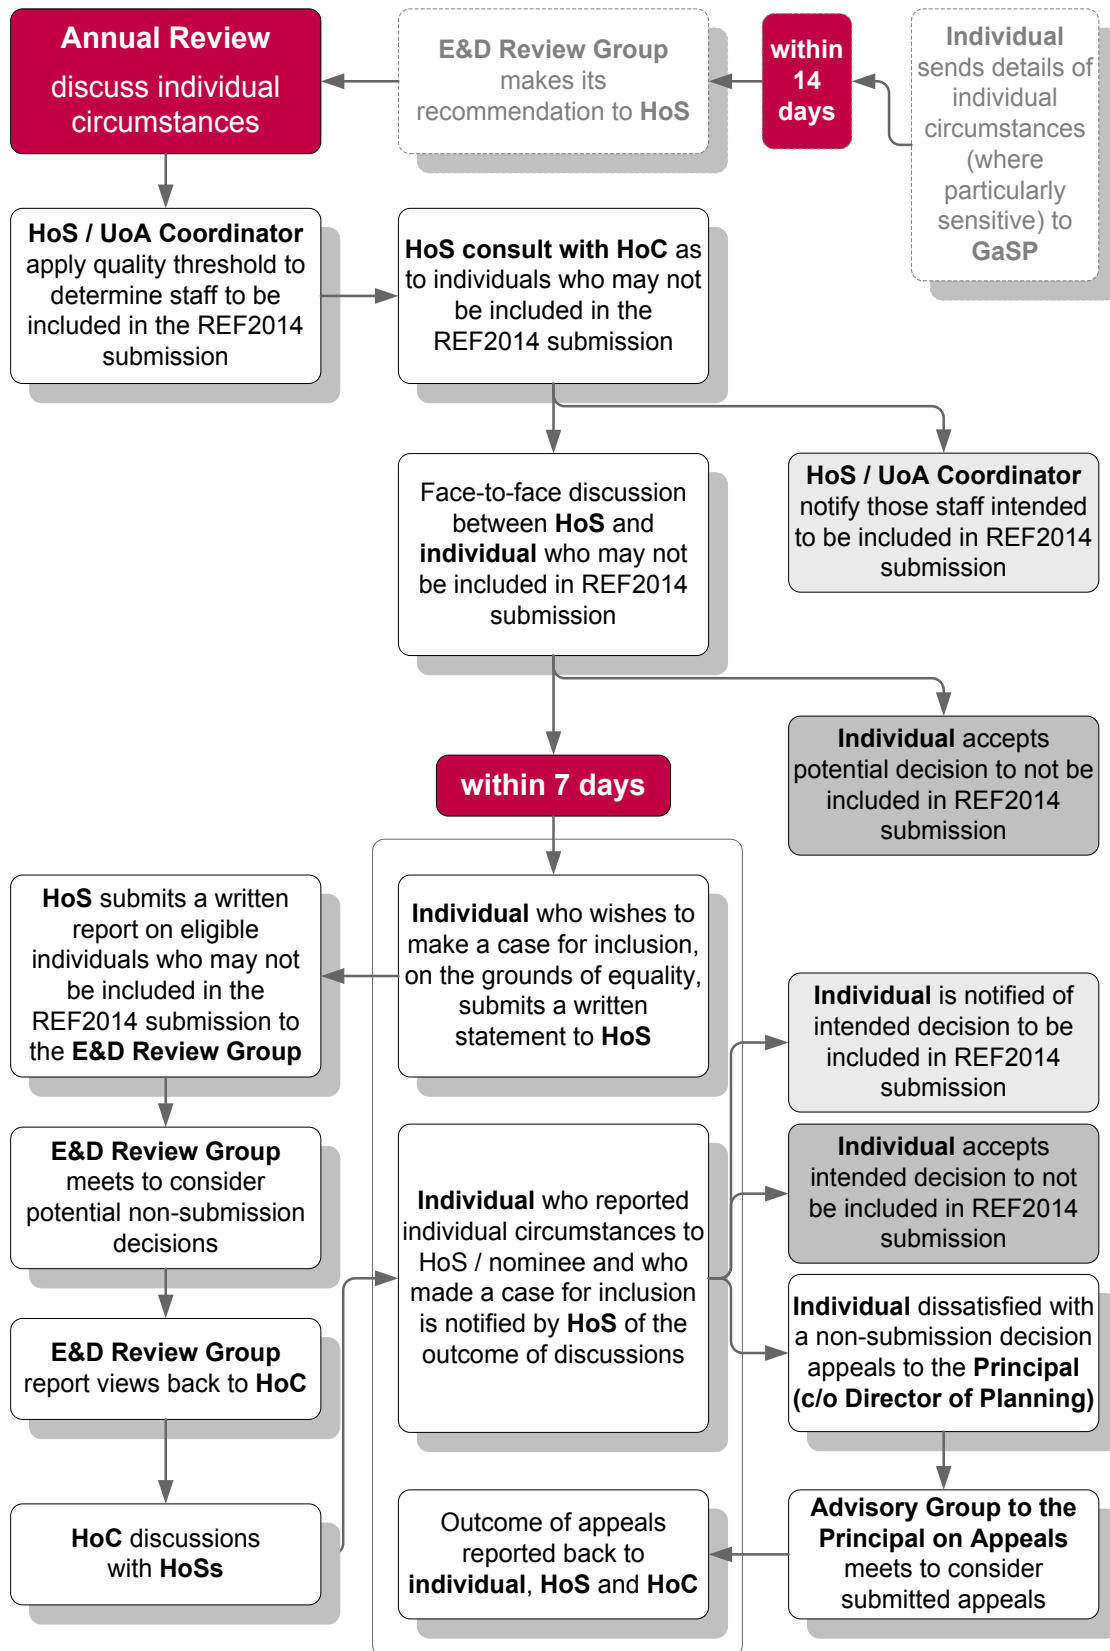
Annual Review
discuss individual circumstances

E&D Review Group makes its recommendation to HoS

within 14 days

Individual sends details of individual circumstances (where particularly sensitive) to GaSP

HoS / UoA Coordinator apply quality threshold to determine staff to be included in the REF2014 submission

HoS consult with HoC as to individuals who may not be included in the REF2014 submission

Face-to-face discussion between HoS and individual who may not be included in REF2014 submission

HoS / UoA Coordinator notify those staff intended to be included in REF2014 submission

Individual accepts potential decision to not be included in REF2014 submission

within 7 days

HoS submits a written report on eligible individuals who may not be included in the REF2014 submission to the E&D Review Group

Individual who wishes to make a case for inclusion, on the grounds of equality, submits a written statement to HoS

Individual is notified of intended decision to be included in REF2014 submission

E&D Review Group meets to consider potential non-submission decisions

Individual accepts intended decision to not be included in REF2014 submission

Individual who reported individual circumstances to HoS / nominee and who made a case for inclusion is notified by HoS of the outcome of discussions

E&D Review Group report views back to HoC

Individual dissatisfied with a non-submission decision appeals to the Principal (c/o Director of Planning)

HoC discussions with HoSs

Outcome of appeals reported back to individual, HoS and HoC

Advisory Group to the Principal on Appeals meets to consider submitted appeals